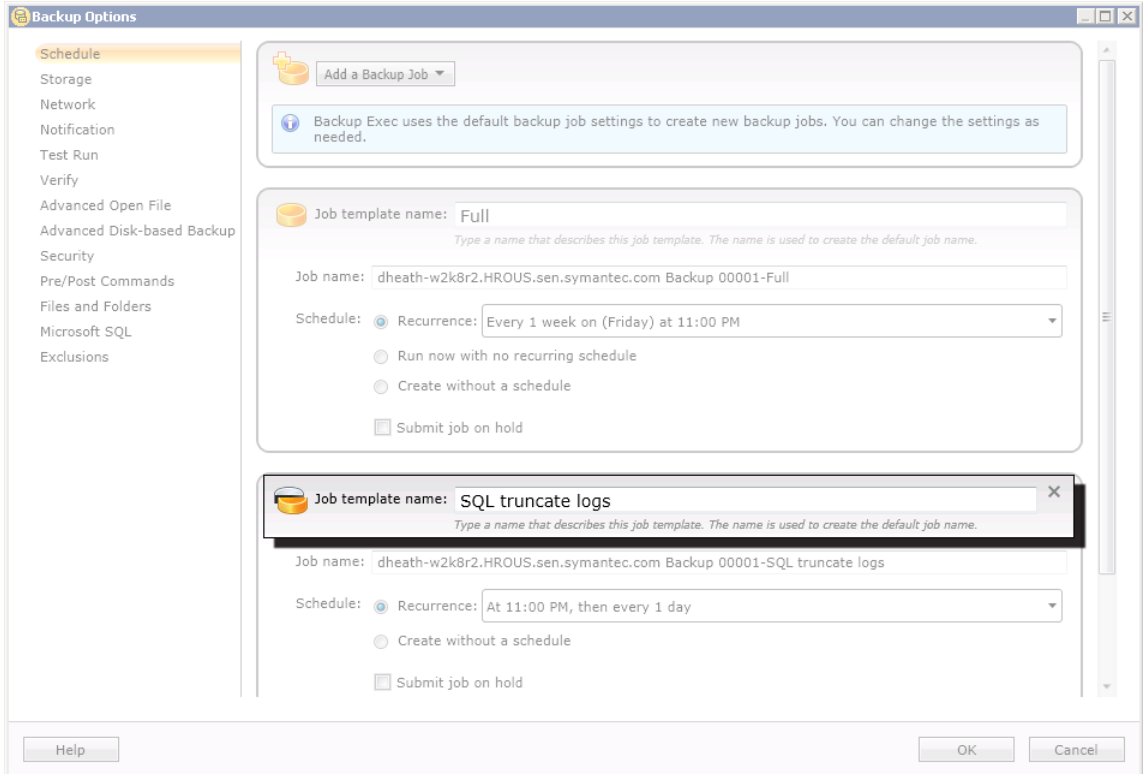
Backup Options

Schedule
Storage
Network
Notification
Test Run
Verify
Advanced Open File
Advanced Disk-based Backup
Security
Pre/Post Commands
Files and Folders
Microsoft SQL
Exclusions

Add a Backup Job

Backup Exec uses the default backup job settings to create new backup jobs. You can change the settings as needed.

Job template name: Full
Type a name that describes this job template. The name is used to create the default job name.

Job name: dheath-w2k8r2.HROUS.sen.symantec.com Backup 00001-Full

Schedule: Recurrence: Every 1 week on (Friday) at 11:00 PM
Run now with no recurring schedule
Create without a schedule
Submit job on hold

Job template name: SQL truncate logs
Type a name that describes this job template. The name is used to create the default job name.

Job name: dheath-w2k8r2.HROUS.sen.symantec.com Backup 00001-SQL truncate logs

Schedule: Recurrence: At 11:00 PM, then every 1 day
Create without a schedule
Submit job on hold

Help
OK
Cancel